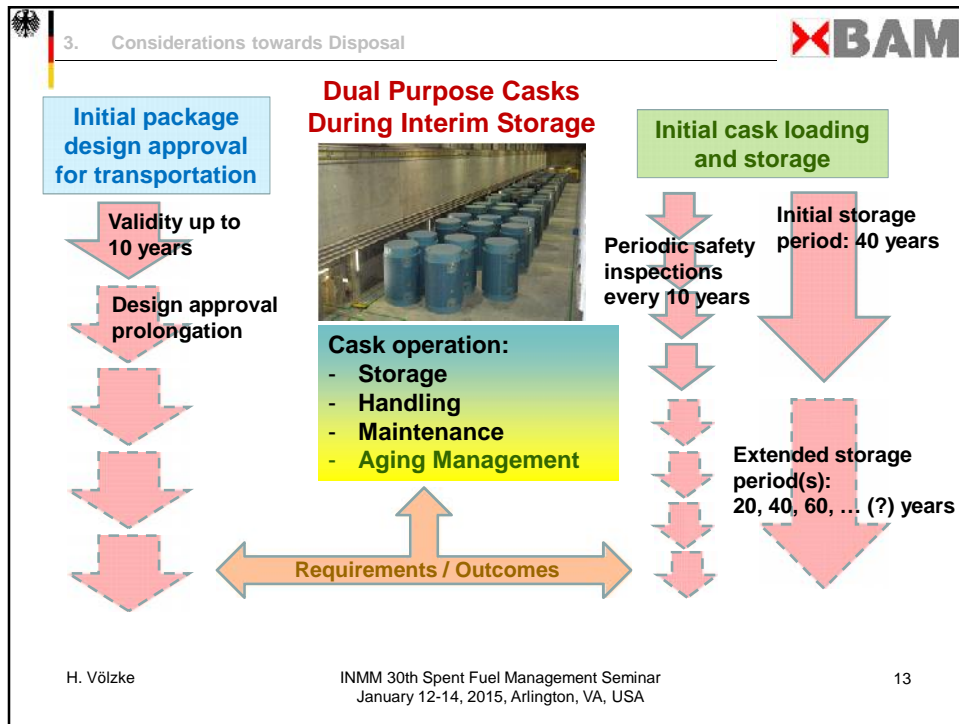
3. Considerations towards Disposal

BAM

Initial package design approval for transportation

Validity up to 10 years

Design approval prolongation

Dual Purpose Casks During Interim Storage

Cask operation:
- Storage
- Handling
- Maintenance
- Aging Management

Initial cask loading and storage

Periodic safety inspections every 10 years

Initial storage period: 40 years

Extended storage period(s): 20, 40, 60, … (?) years

Requirements / Outcomes

H. Völzke

INMM 30th Spent Fuel Management Seminar
January 12-14, 2015, Arlington, VA, USA

13